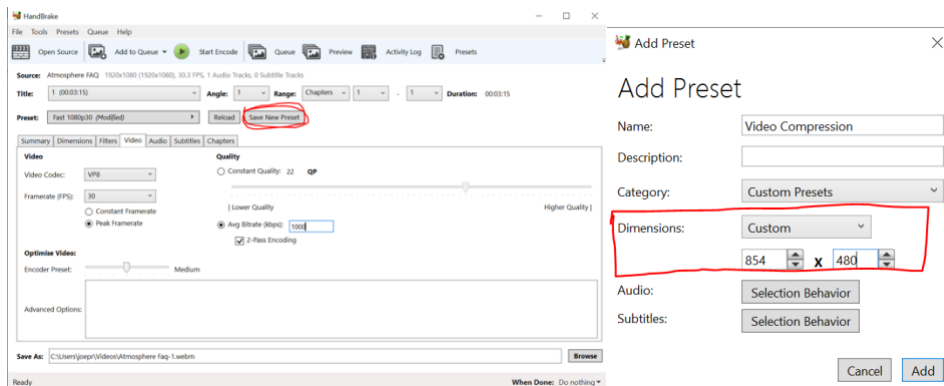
HandBrake

File Tools Presets Queue Help

Open Source Add to Queue Start Encode Queue Preview Activity Log Presets

Source: Atmosphere FAQ 1920x1080 (1920x1080), 30.3 FPS, 1 Audio Tracks, 0 Subtitle Tracks

Title: 1 (00:03:15) Angle: 1 Range: Chapters 1 - 1 Duration: 00:03:15

Preset: Fast 1080p30 (Modified) Reload Save New Preset

Summary Dimensions Filters Video Audio Subtitles Chapters

Video

Video Codec: VP8

Framerate (FPS): 30

Constant Framerate

Peak Framerate

Quality

Constant Quality: 22 QP

| Lower Quality Higher Quality |

Avg Bitrate (kbps): 1000

2-Pass Encoding

Optimise Video:

Encoder Preset: Medium

Advanced Options:

Save As: C:\Users\joepr\Videos\Atmosphere Faq-1.webm Browse

Ready When Done: Do nothing

Add Preset

Add Preset

Name: Video Compression

Description:

Category: Custom Presets

Dimensions: Custom

854 x 480

Audio: Selection Behavior

Subtitles: Selection Behavior

Cancel Add